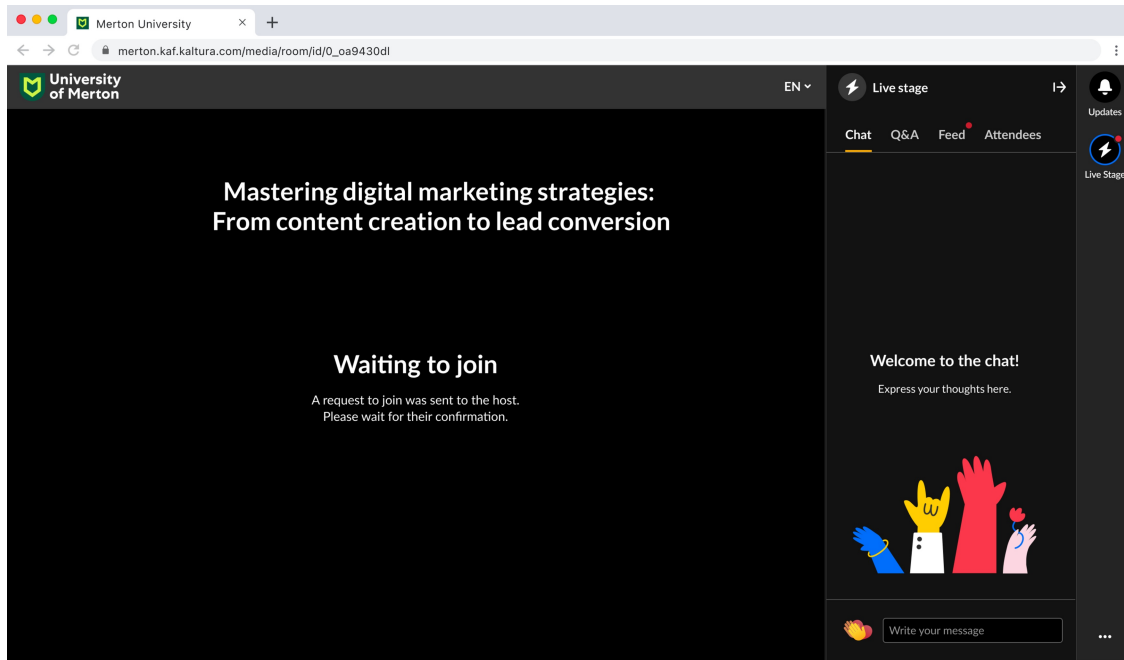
Merton University

merton.kaf.kaltura.com/media/room/id/0_oa9430dl

University of Merton

EN

Live stage

Updates

Live Stage

Chat Q&A Feed Attendees

Mastering digital marketing strategies: From content creation to lead conversion

Waiting to join

A request to join was sent to the host. Please wait for their confirmation.

Welcome to the chat!

Express your thoughts here.

Write your message

...